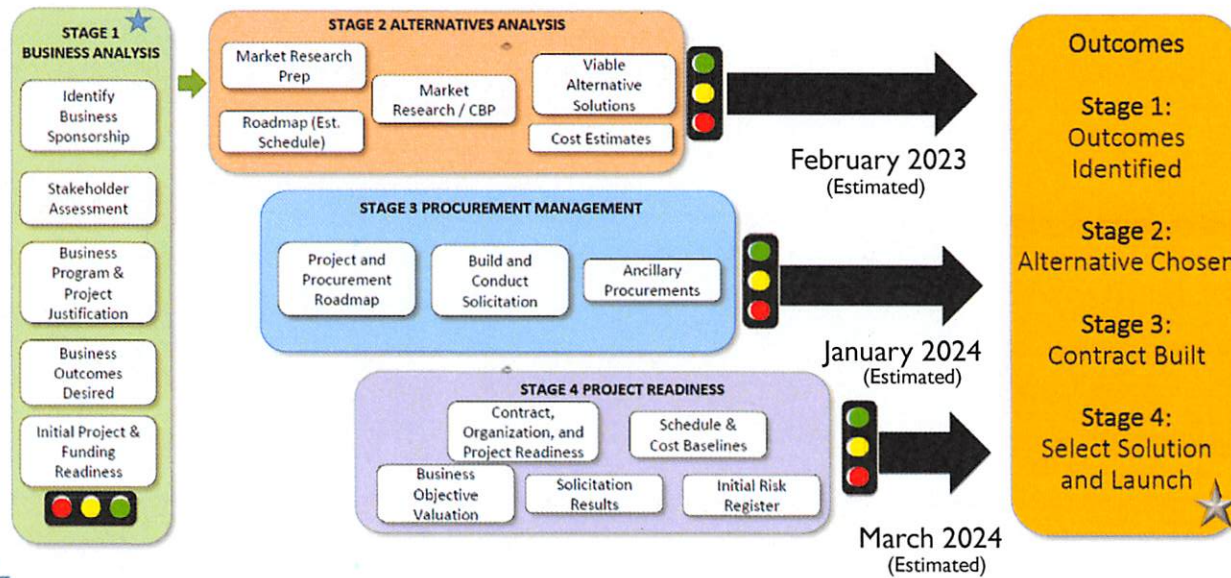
STAGE 1
BUSINESS ANALYSIS

Identify Business Sponsorship

Stakeholder Assessment

Business Program & Project Justification

Business Outcomes Desired

Initial Project & Funding Readiness

STAGE 2 ALTERNATIVES ANALYSIS

Market Research Prep

Roadmap (Est. Schedule)

Market Research / CBP

Viable Alternative Solutions

Cost Estimates

February 2023
(Estimated)

STAGE 3 PROCUREMENT MANAGEMENT

Project and Procurement Roadmap

Build and Conduct Solicitation

Ancillary Procurements

January 2024
(Estimated)

STAGE 4 PROJECT READINESS

Contract, Organization, and Project Readiness

Schedule & Cost Baselines

Business Objective Valuation

Solicitation Results

Initial Risk Register

March 2024
(Estimated)

Outcomes

Stage 1:
Outcomes Identified

Stage 2:
Alternative Chosen

Stage 3:
Contract Built

Stage 4:
Select Solution and Launch